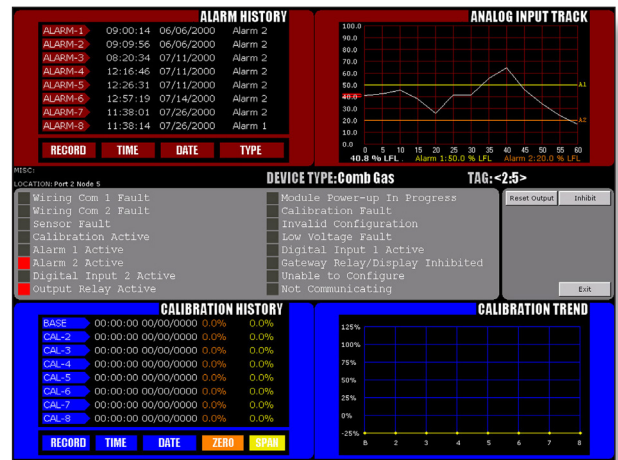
ALARM HISTORY

| | | | |
|---|---|---|---|
| ALARM-1 | 09:00:14 | 06/06/2000 | Alarm 2 |
| ALARM-2 | 09:09:56 | 06/06/2000 | Alarm 2 |
| ALARM-3 | 08:20:34 | 07/11/2000 | Alarm 2 |
| ALARM-4 | 12:16:46 | 07/11/2000 | Alarm 2 |
| ALARM-5 | 12:26:31 | 07/11/2000 | Alarm 2 |
| ALARM-6 | 12:57:19 | 07/14/2000 | Alarm 2 |
| ALARM-7 | 11:38:01 | 07/26/2000 | Alarm 2 |
| ALARM-8 | 11:38:14 | 07/26/2000 | Alarm 1 |

RECORD TIME DATE TYPE

ANALOG INPUT TRACK

100.0 90.0 80.0 70.0 60.0 50.0 40.0 30.0 20.0 10.0 0.0

A1 A2

0 5 10 15 20 25 30 35 40 45 50 55 60

40.8 % LFL Alarm 1:50.0 % LFL Alarm 2:20.0 % LFL

MISC:
LOCATION: Port 2 Node 5

DEVICE TYPE:Comb Gas TAG:<2:5>

Wiring Com 1 Fault
Wiring Com 2 Fault
Sensor Fault
Calibration Active
Alarm 1 Active
Alarm 2 Active
Digital Input 2 Active
Output Relay Active

Module Power-up In Progress
Calibration Fault
Invalid Configuration
Low Voltage Fault
Digital Input 1 Active
Gateway Relay/Display Inhibited
Unable to Configure
Not Communicating

Reset Output Inhibit

Exit

CALIBRATION HISTORY

| | | | |
|---|---|---|---|
| BASE | 00:00:00 00/00/0000 | 0.0% | 0.0% |
| CAL-2 | 00:00:00 00/00/0000 | 0.0% | 0.0% |
| CAL-3 | 00:00:00 00/00/0000 | 0.0% | 0.0% |
| CAL-4 | 00:00:00 00/00/0000 | 0.0% | 0.0% |
| CAL-5 | 00:00:00 00/00/0000 | 0.0% | 0.0% |
| CAL-6 | 00:00:00 00/00/0000 | 0.0% | 0.0% |
| CAL-7 | 00:00:00 00/00/0000 | 0.0% | 0.0% |
| CAL-8 | 00:00:00 00/00/0000 | 0.0% | 0.0% |

RECORD TIME DATE ZERO SPAN

CALIBRATION TREND

125% 100% 75% 50% 25% 0% -25%

B 2 3 4 5 6 7 8